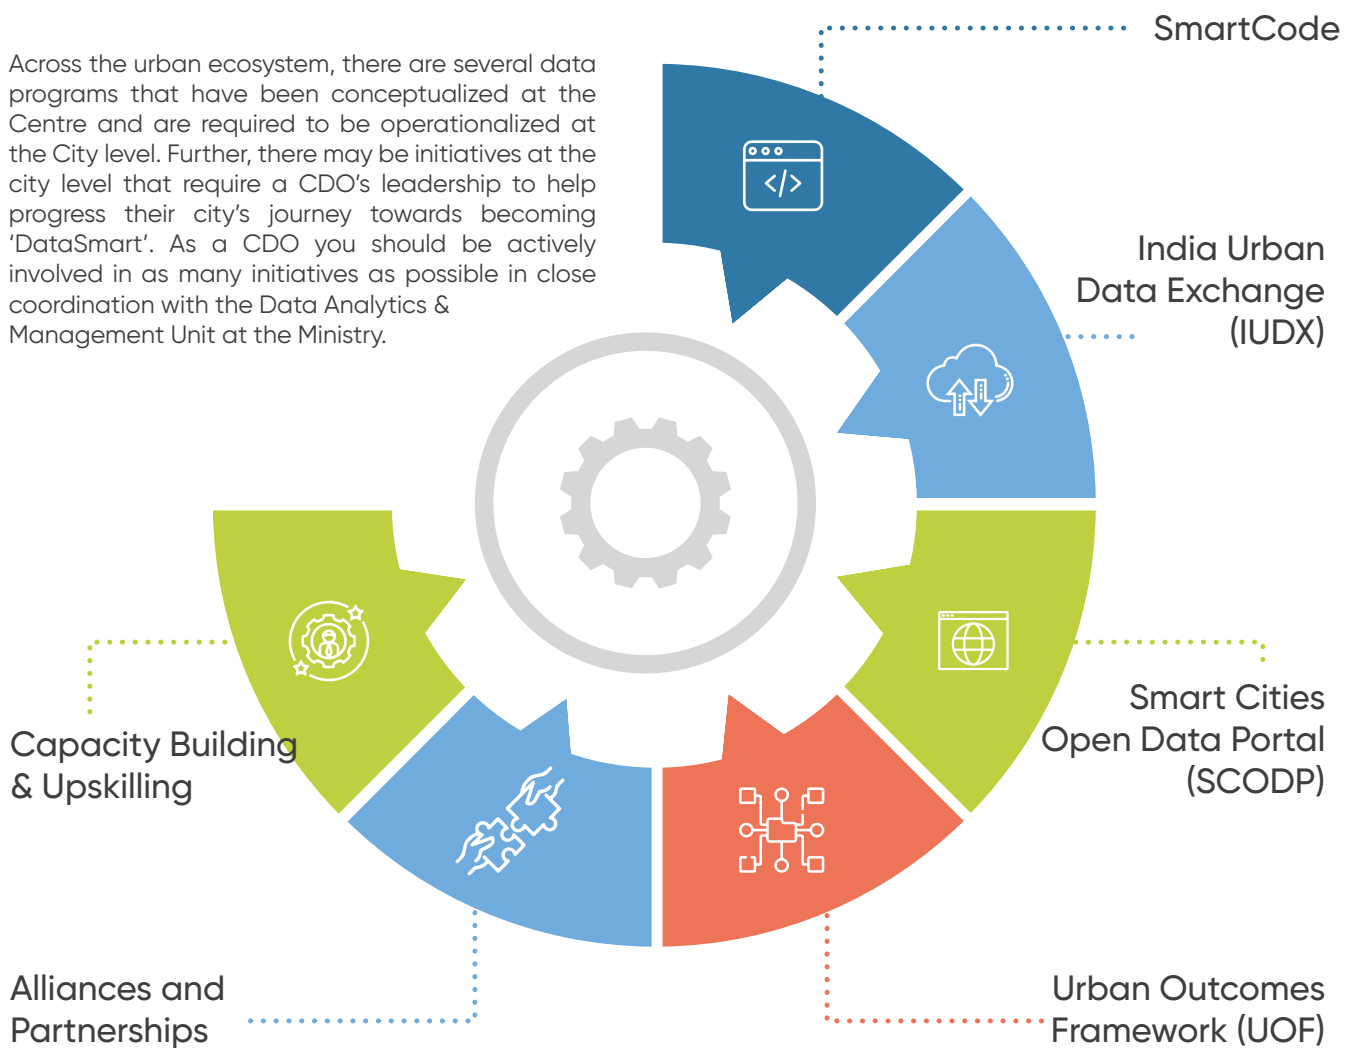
Across the urban ecosystem, there are several data programs that have been conceptualized at the Centre and are required to be operationalized at the City level. Further, there may be initiatives at the city level that require a CDO's leadership to help progress their city's journey towards becoming 'DataSmart'. As a CDO you should be actively involved in as many initiatives as possible in close coordination with the Data Analytics & Management Unit at the Ministry.

SmartCode

India Urban Data Exchange (IUDX)

Smart Cities Open Data Portal (SCODP)

Urban Outcomes Framework (UOF)

Alliances and Partnerships

Capacity Building & Upskilling